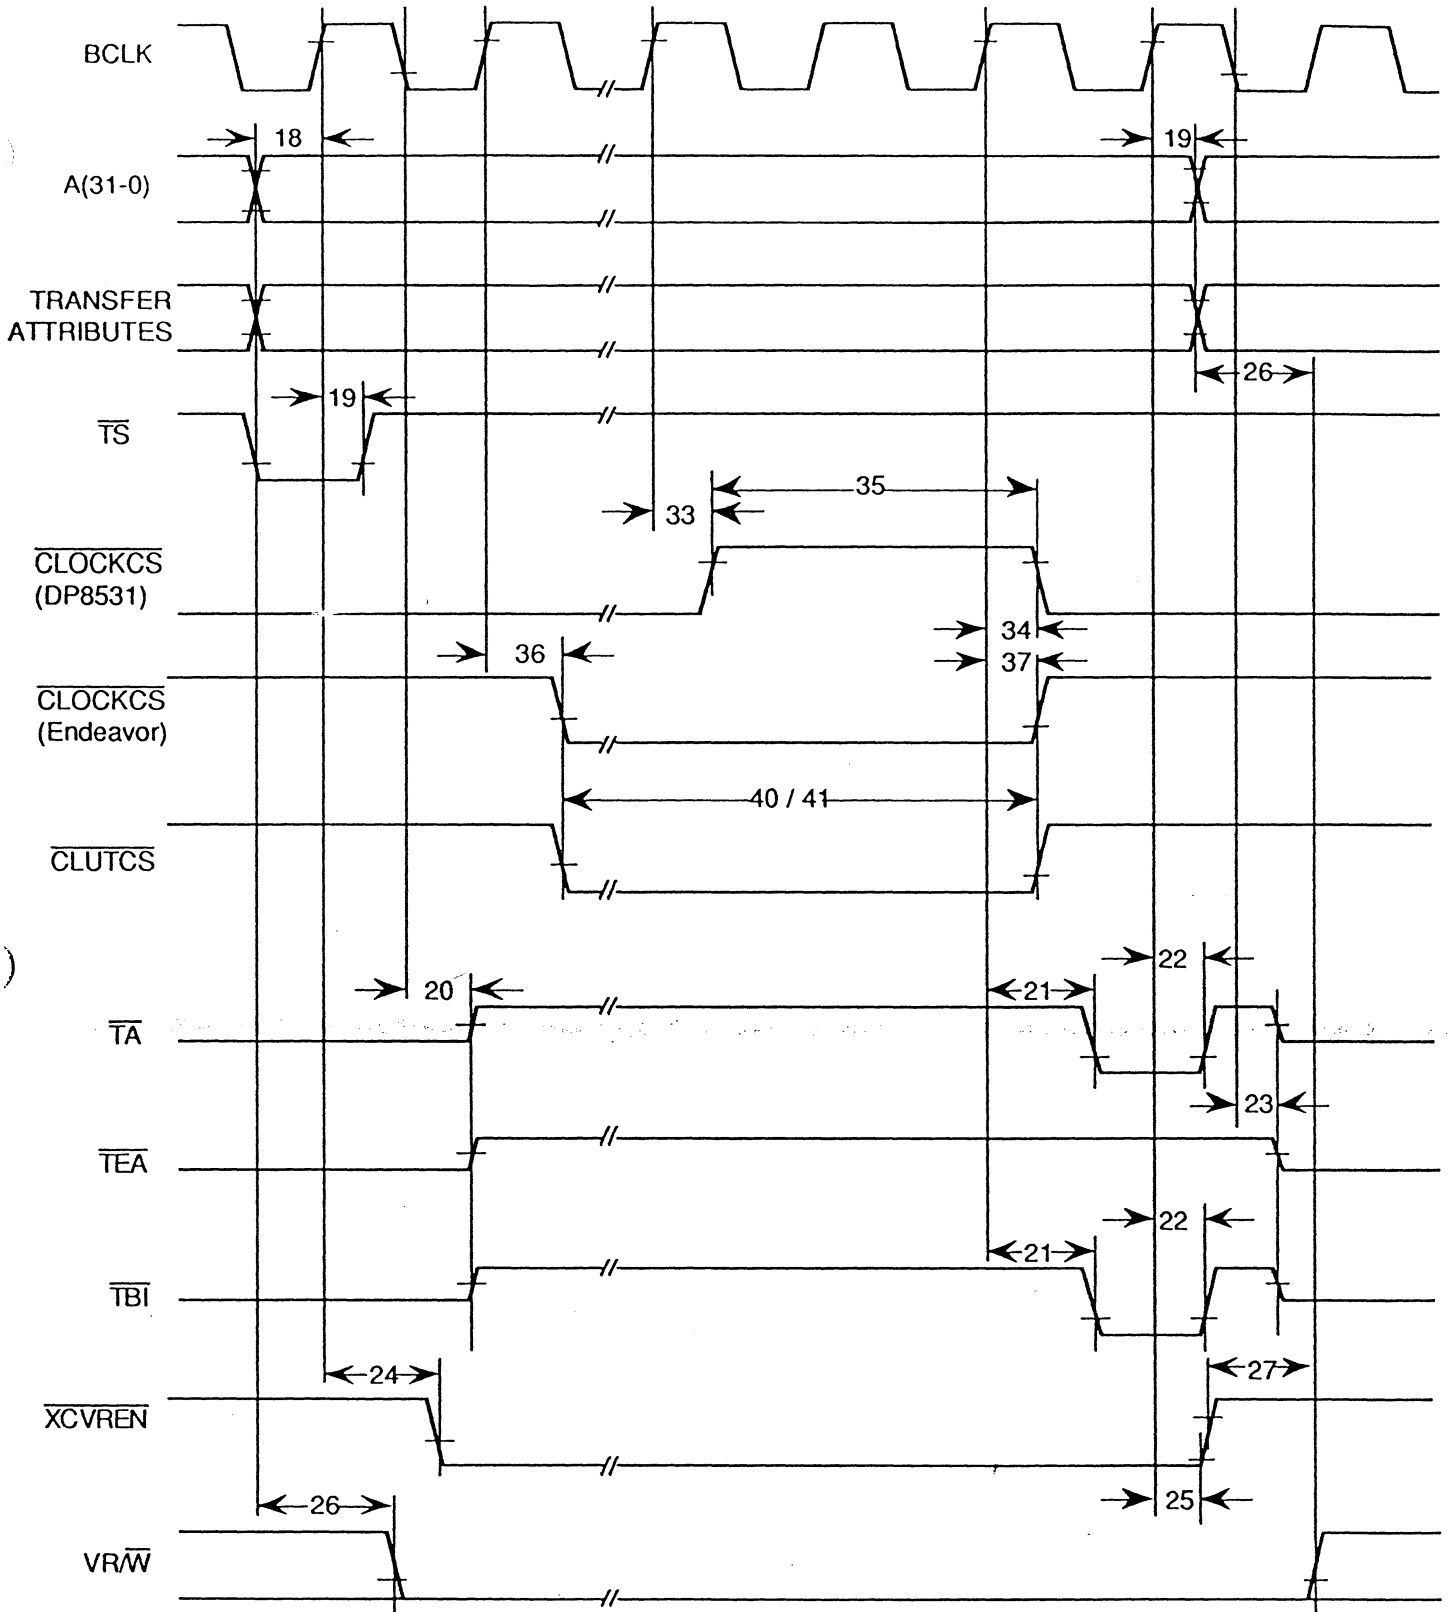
BCLK

18

A(31-0)

19

TRANSFER ATTRIBUTES

26

19

$\overline{TS}$

35

33

$\overline{CLOCKCS}$ (DP8531)

34

36

37

$\overline{CLOCKCS}$ (Endeavor)

40 / 41

$\overline{CLUTCS}$

22

20

21

$\overline{TA}$

23

$\overline{TEA}$

22

21

$\overline{TBI}$

24

27

$\overline{XCVREN}$

25

26

VR/$\overline{W}$